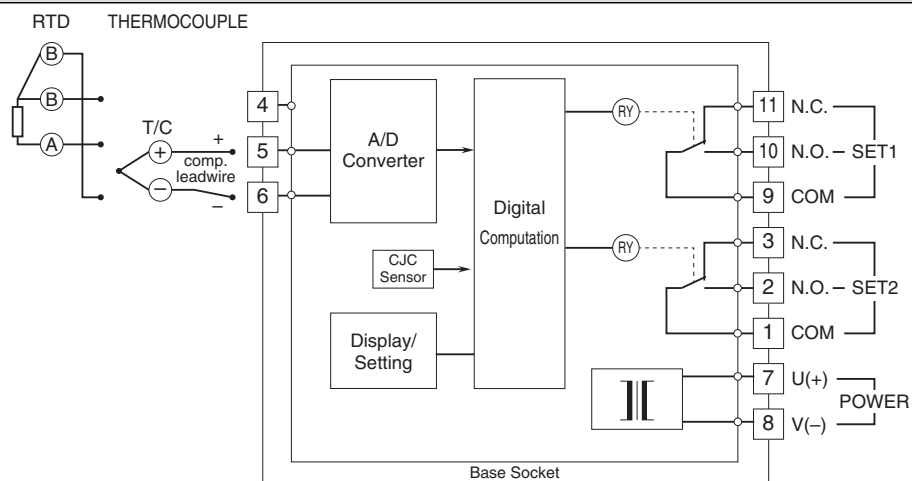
RTD THERMOCOUPLE

B

B

A

T/C

+

comp. leadwire

–

4

5

6

A/D Converter

Digital Computation

CJC Sensor

Display/ Setting

RY

RY

11 N.C.

10 N.O. – SET1

9 COM

3 N.C.

2 N.O. – SET2

1 COM

7 U(+)

8 V(–)

POWER

Base Socket